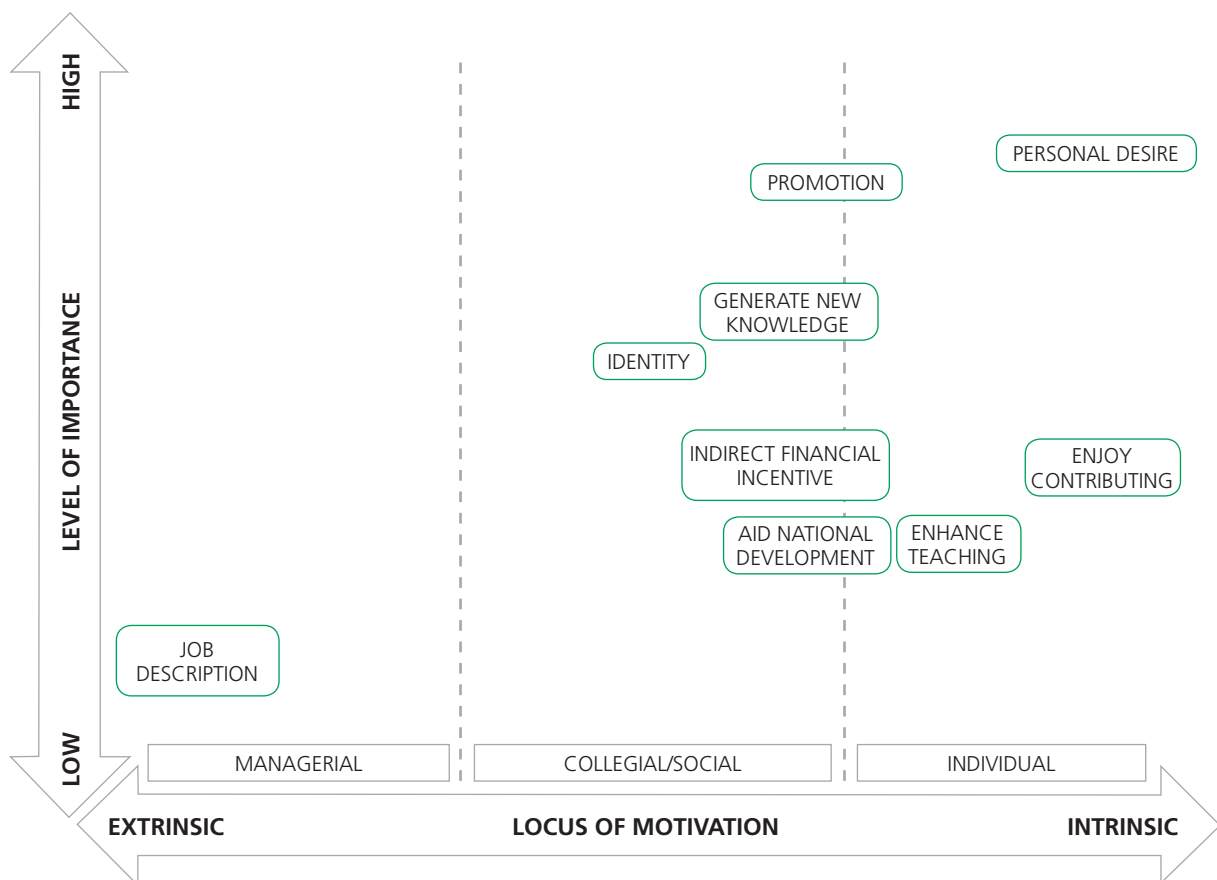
HIGH

LEVEL OF IMPORTANCE

LOW

PERSONAL DESIRE

PROMOTION

GENERATE NEW KNOWLEDGE

IDENTITY

INDIRECT FINANCIAL INCENTIVE

ENJOY CONTRIBUTING

AID NATIONAL DEVELOPMENT

ENHANCE TEACHING

JOB DESCRIPTION

MANAGERIAL

COLLEGIAL/SOCIAL

INDIVIDUAL

EXTRINSIC

LOCUS OF MOTIVATION

INTRINSIC